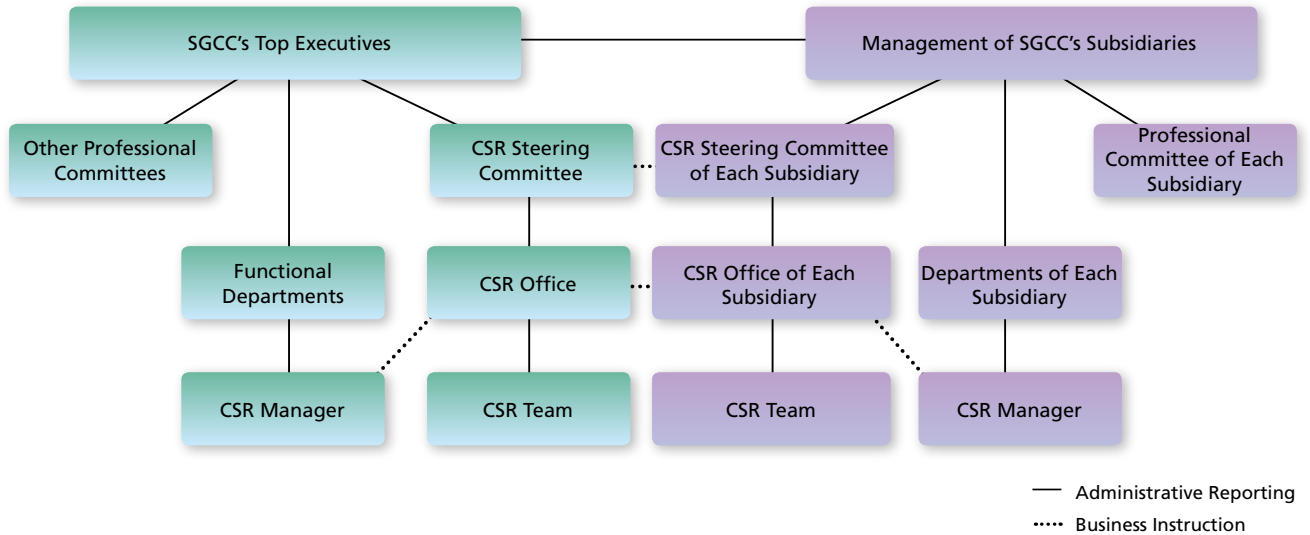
SGCC's Top Executives

Management of SGCC's Subsidiaries

Other Professional Committees

CSR Steering Committee

CSR Steering Committee of Each Subsidiary

Professional Committee of Each Subsidiary

Functional Departments

CSR Office

CSR Office of Each Subsidiary

Departments of Each Subsidiary

CSR Manager

CSR Team

CSR Team

CSR Manager

Administrative Reporting

Business Instruction